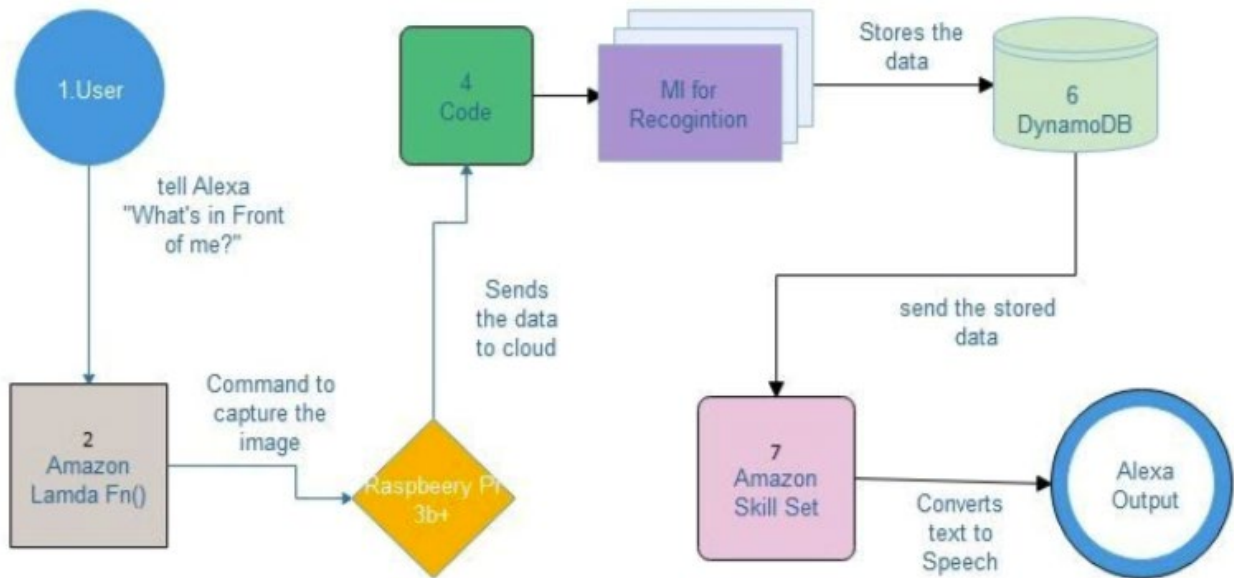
1.User

tell Alexa "What's in Front of me?"

2 Amazon Lamda Fn()

Command to capture the image

Raspbeery Pi 3b+

Sends the data to cloud

4 Code

Ml for Recogintion

Stores the data

6 DynamoDB

send the stored data

7 Amazon Skill Set

Converts text to Speech

Alexa Output